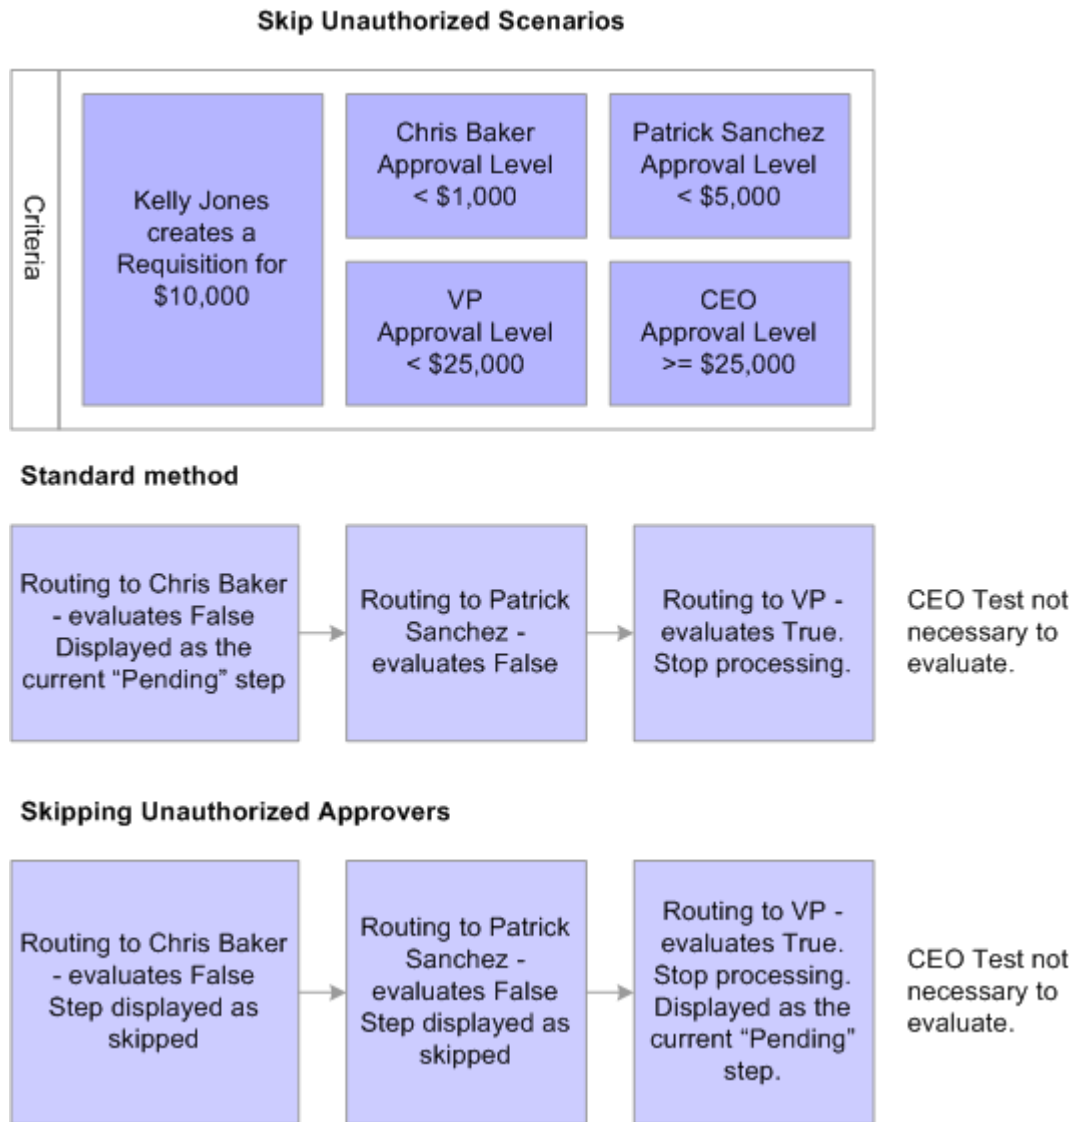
Skip Unauthorized Scenarios

Criteria

Kelly Jones creates a Requisition for \$10,000

Chris Baker Approval Level < \$1,000

Patrick Sanchez Approval Level < \$5,000

VP Approval Level < \$25,000

CEO Approval Level >= \$25,000

Standard method

Routing to Chris Baker - evaluates False Displayed as the current "Pending" step

Routing to Patrick Sanchez - evaluates False

Routing to VP - evaluates True. Stop processing.

CEO Test not necessary to evaluate.

Skipping Unauthorized Approvers

Routing to Chris Baker - evaluates False Step displayed as skipped

Routing to Patrick Sanchez - evaluates False Step displayed as skipped

Routing to VP - evaluates True. Stop processing. Displayed as the current "Pending" step.

CEO Test not necessary to evaluate.